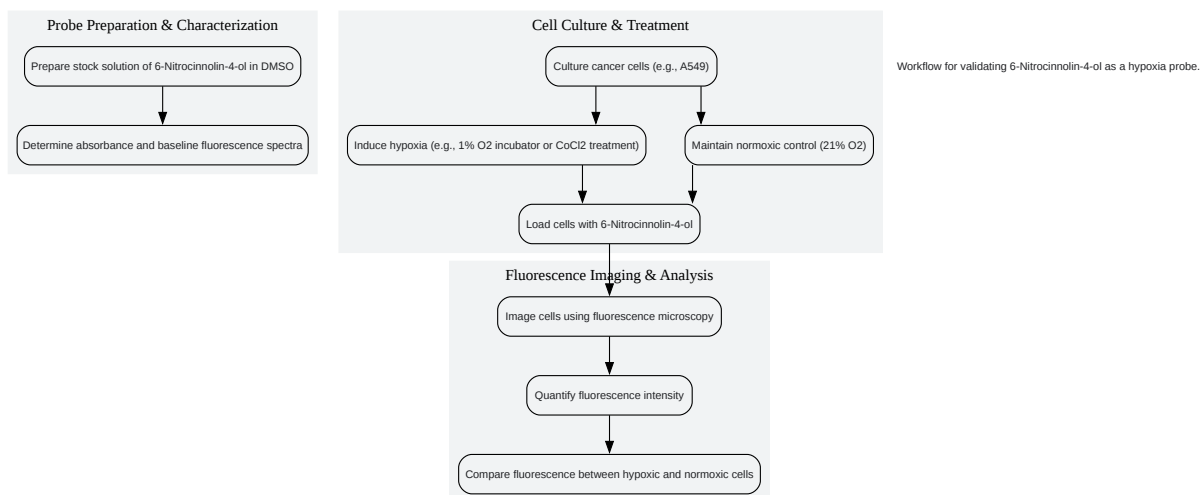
Probe Preparation & Characterization

Prepare stock solution of 6-Nitrocinnolin-4-ol in DMSO

Determine absorbance and baseline fluorescence spectra

Cell Culture & Treatment

Culture cancer cells (e.g., A549)

Induce hypoxia (e.g., 1% O2 incubator or CoCl2 treatment)

Maintain normoxic control (21% O2)

Load cells with 6-Nitrocinnolin-4-ol

Fluorescence Imaging & Analysis

Image cells using fluorescence microscopy

Quantify fluorescence intensity

Compare fluorescence between hypoxic and normoxic cells

Workflow for validating 6-Nitrocinnolin-4-ol as a hypoxia probe.